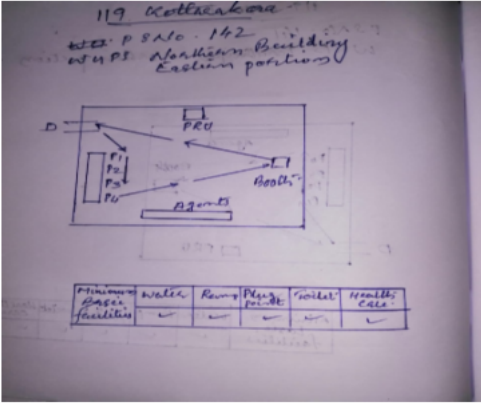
119 Kottarakara

P.S.No. 142
WUPS Northern Building
Eastern portion

D
PRO
P1
P2
P3
PO
Booth
Agents

| Minimum Basic facilities | Water | Ramp | Plug point | Toilet | Health care |
|---|---|---|---|---|---|
| | ✓ | ✓ | ✓ | ✓ | ✓ |